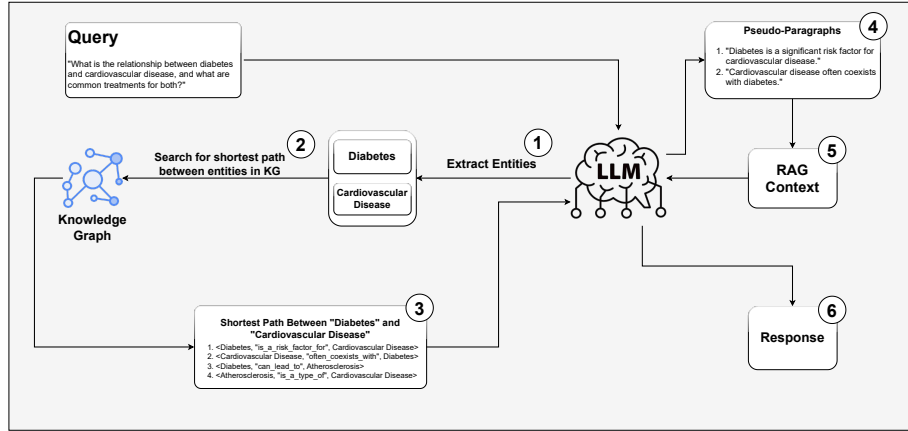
Query

"What is the relationship between diabetes and cardiovascular disease, and what are common treatments for both?"

Pseudo-Paragraphs

4

1. "Diabetes is a significant risk factor for cardiovascular disease."
2. "Cardiovascular disease often coexists with diabetes."

2

Search for shortest path between entities in KG

Diabetes

Cardiovascular Disease

1

Extract Entities

LLM

5

RAG Context

Knowledge Graph

Shortest Path Between "Diabetes" and "Cardiovascular Disease"

3

1. <Diabetes, "is_a_risk_factor_for", Cardiovascular Disease>
2. <Cardiovascular Disease, "often_coexists_with", Diabetes>
3. <Diabetes, "can_lead_to", Atherosclerosis>
4. <Atherosclerosis, "is_a_type_of", Cardiovascular Disease>

6

Response